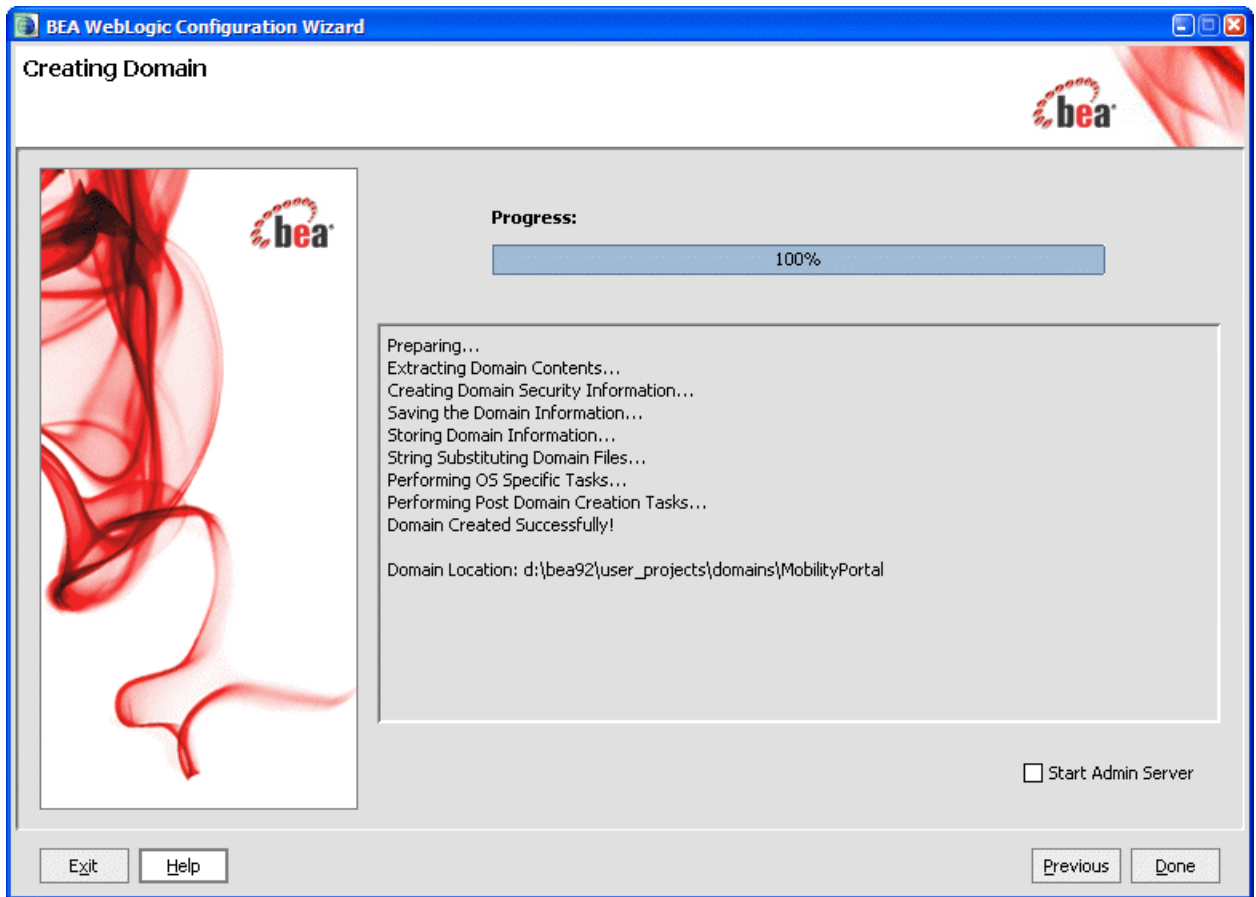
BEA WebLogic Configuration Wizard

Creating Domain

bea

bea

Progress:

100%

Preparing...
Extracting Domain Contents...
Creating Domain Security Information...
Saving the Domain Information...
Storing Domain Information...
String Substituting Domain Files...
Performing OS Specific Tasks...
Performing Post Domain Creation Tasks...
Domain Created Successfully!

Domain Location: d:\bea92\user_projects\domains\MobilityPortal

Start Admin Server

Exit Help Previous Done